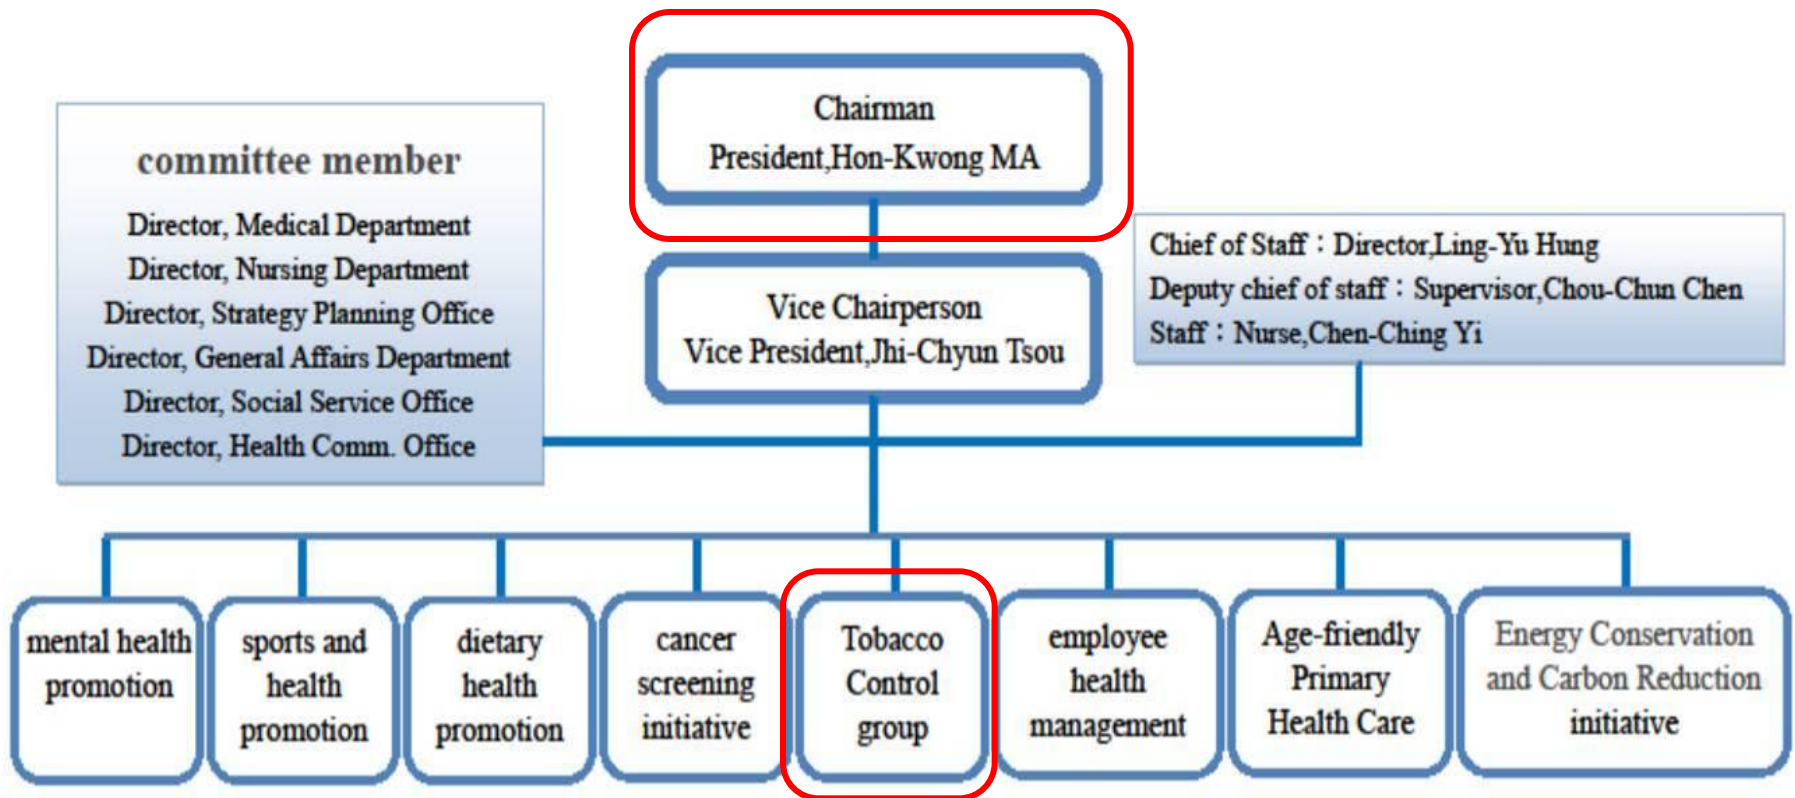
Chairman
President,Hon-Kwong MA

committee member

Director, Medical Department
Director, Nursing Department
Director, Strategy Planning Office
Director, General Affairs Department
Director, Social Service Office
Director, Health Comm. Office

Vice Chairperson
Vice President,Jhi-Chyun Tsou

Chief of Staff：Director,Ling-Yu Hung
Deputy chief of staff：Supervisor,Chou-Chun Chen
Staff：Nurse,Chen-Ching Yi

mental health promotion

sports and health promotion

dietary health promotion

cancer screening initiative

Tobacco Control group

employee health management

Age-friendly Primary Health Care

Energy Conservation and Carbon Reduction initiative